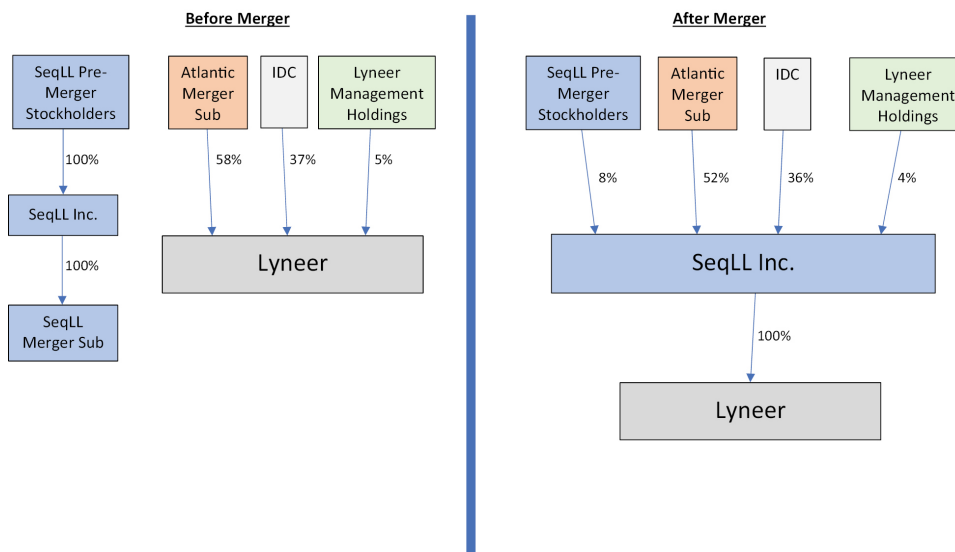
Before Merger

SeqLL Pre-Merger Stockholders

100%

SeqLL Inc.

100%

SeqLL Merger Sub

Atlantic Merger Sub

IDC

Lyneer Management Holdings

58%

37%

5%

Lyneer

After Merger

SeqLL Pre-Merger Stockholders

Atlantic Merger Sub

IDC

Lyneer Management Holdings

8%

52%

36%

4%

SeqLL Inc.

100%

Lyneer